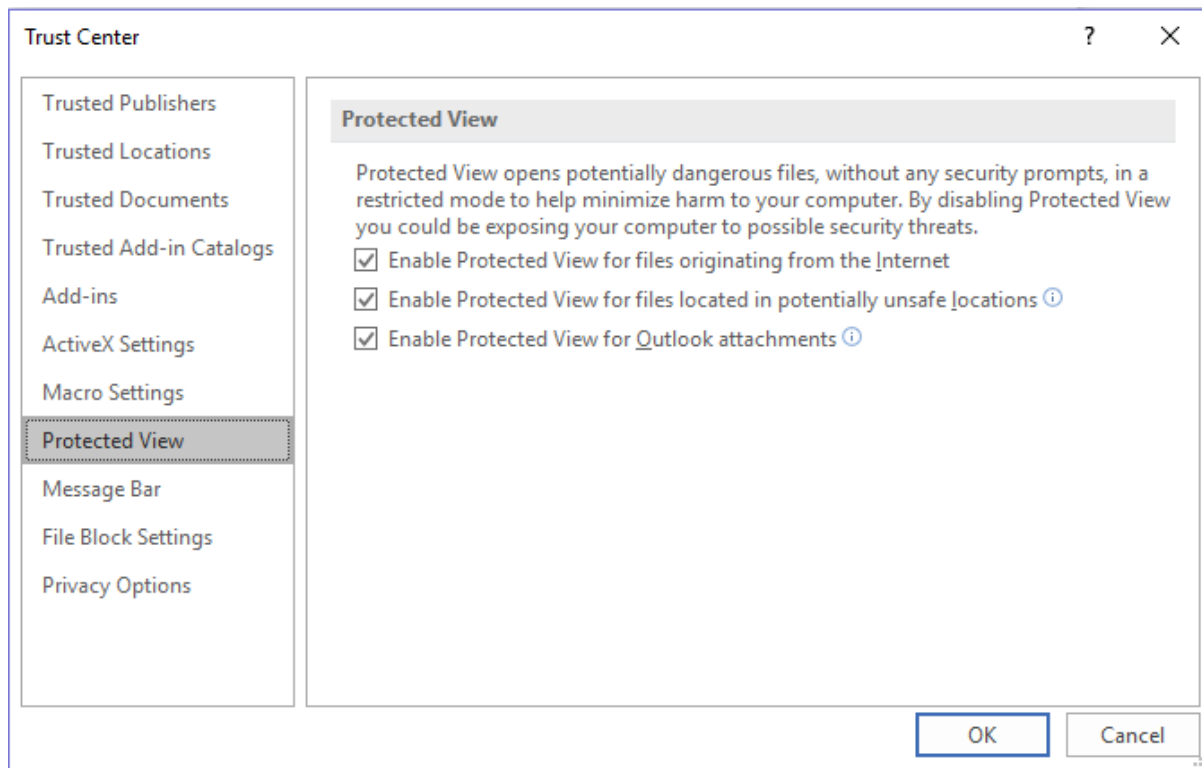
Trust Center

?

X

Trusted Publishers

Trusted Locations

Trusted Documents

Trusted Add-in Catalogs

Add-ins

ActiveX Settings

Macro Settings

Protected View

Message Bar

File Block Settings

Privacy Options

Protected View

Protected View opens potentially dangerous files, without any security prompts, in a restricted mode to help minimize harm to your computer. By disabling Protected View you could be exposing your computer to possible security threats.

☑ Enable Protected View for files originating from the Internet

☑ Enable Protected View for files located in potentially unsafe locations ⓘ

☑ Enable Protected View for Outlook attachments ⓘ

OK

Cancel